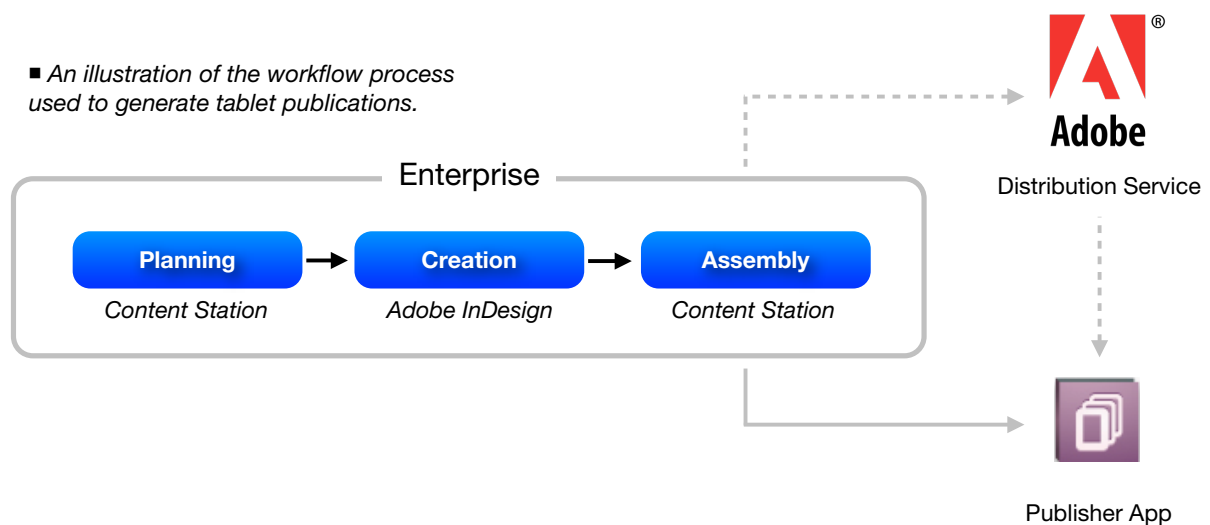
■ An illustration of the workflow process used to generate tablet publications.

Enterprise

Planning
Content Station

Creation
Adobe InDesign

Assembly
Content Station

Adobe®
Distribution Service

Publisher App